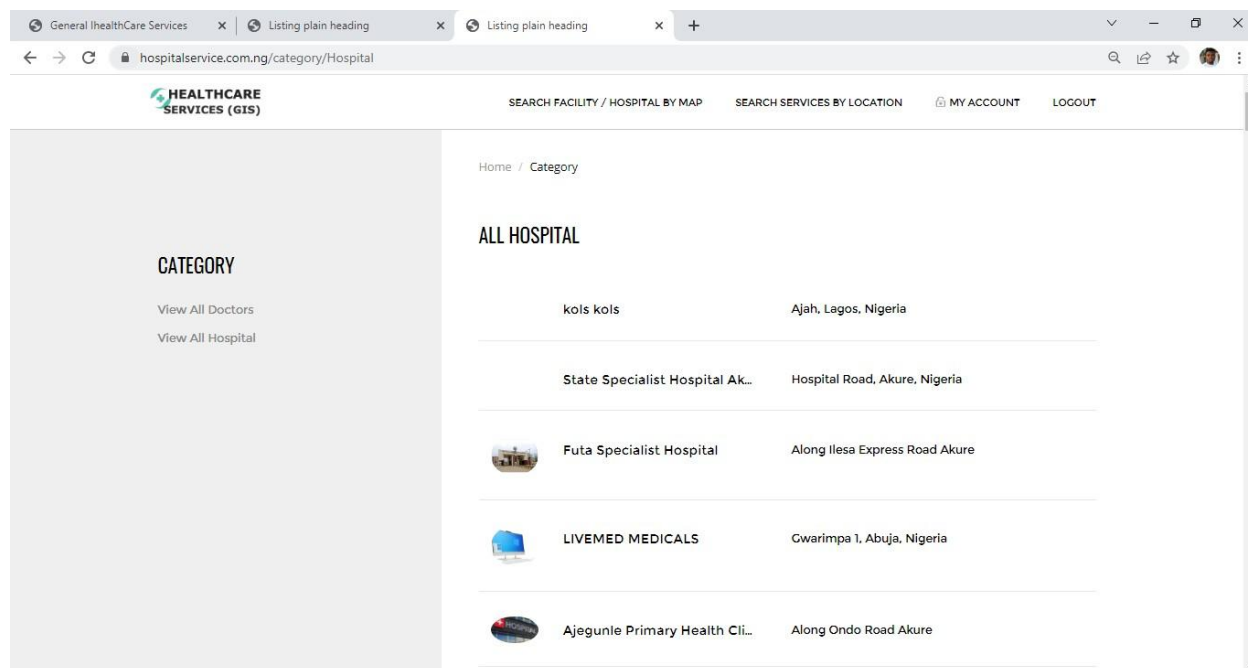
General IhealthCare Services × | Listing plain heading × | Listing plain heading × +

hospitalservice.com.ng/category/Hospital

HEALTHCARE SERVICES (GIS)

SEARCH FACILITY / HOSPITAL BY MAP   SEARCH SERVICES BY LOCATION   MY ACCOUNT   LOGOUT

CATEGORY

View All Doctors

View All Hospital

Home / Category

ALL HOSPITAL

| | | |
|---|---|---|
| | kols kols | Ajah, Lagos, Nigeria |
| | State Specialist Hospital Ak... | Hospital Road, Akure, Nigeria |
| | Futa Specialist Hospital | Along Ilesa Express Road Akure |
| | LIVEMED MEDICALS | Gwarimpa 1, Abuja, Nigeria |
| | Ajegunle Primary Health Cli... | Along Ondo Road Akure |